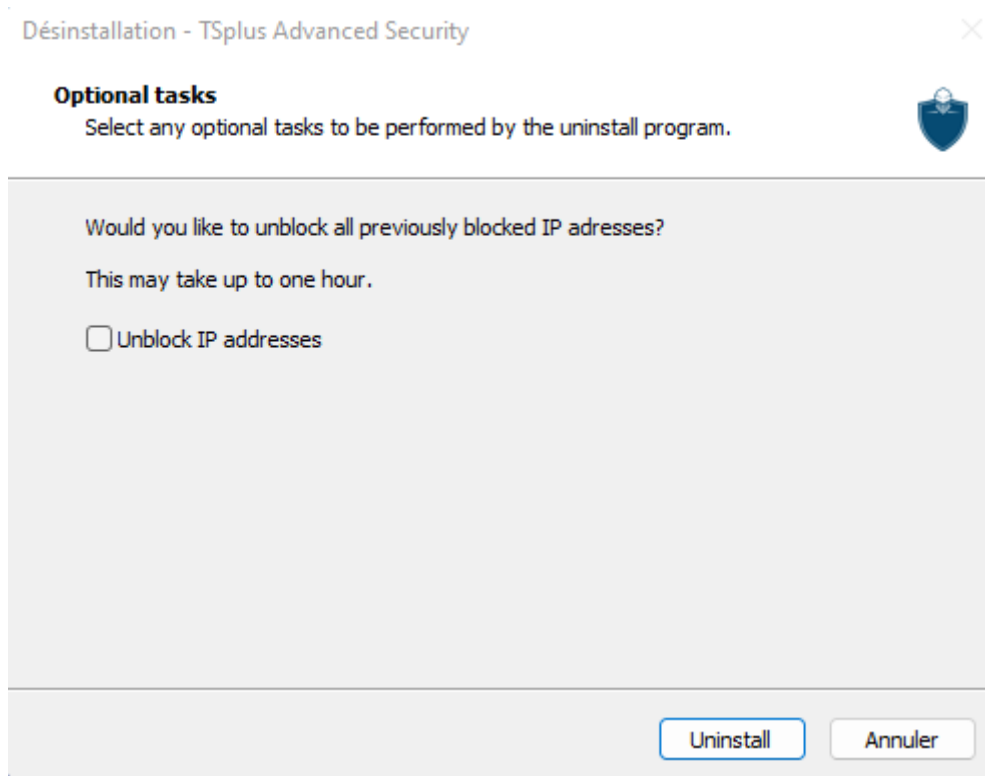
Désinstallation - TSplus Advanced Security

Optional tasks
Select any optional tasks to be performed by the uninstall program.

Would you like to unblock all previously blocked IP adresses?

This may take up to one hour.

Unblock IP addresses

Uninstall
Annuler